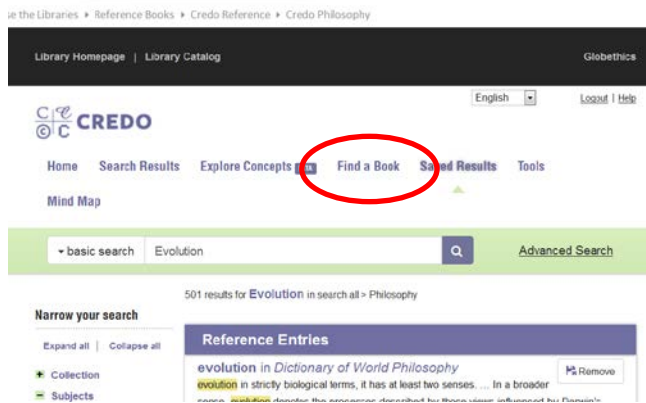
e the Libraries ▸ Reference Books ▸ Credo Reference ▸ Credo Philosophy

Library Homepage | Library Catalog

Globethics

English

Logout | Help

CREDO

Home Search Results Explore Concepts beta Find a Book Saved Results Tools

Mind Map

▾ basic search Evolution

Advanced Search

501 results for Evolution in search all > Philosophy

Narrow your search

Expand all | Collapse all

Collection

Subjects

Reference Entries

evolution in Dictionary of World Philosophy

Remove

evolution in strictly biological terms, it has at least two senses. ... In a broader sense, evolution denotes the processes described by those views influenced by Darwin's